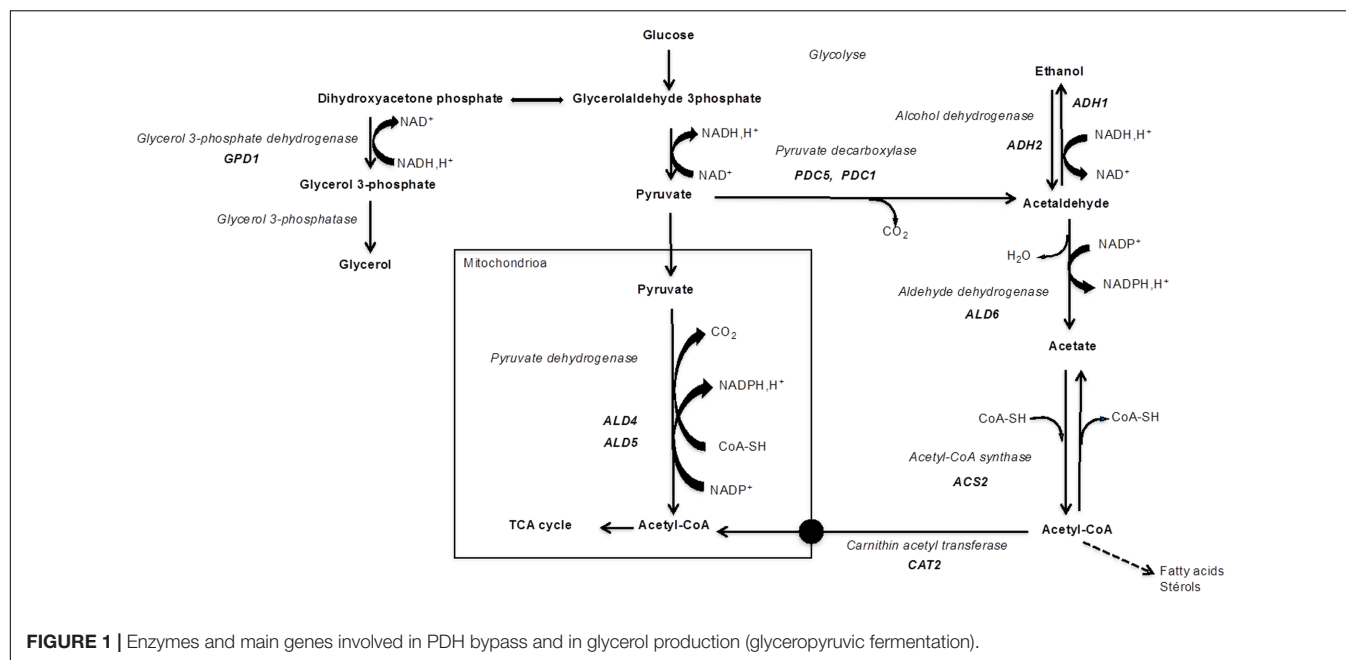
Glucose

Glycolyse

Ethanol

Dihydroxyacetone phosphate

Glycerolaldehyde 3phosphate

ADH1

Alcohol dehydrogenase

$NAD^+$

Glycerol 3-phosphate dehydrogenase

GPD1

$NADH,H^+$

$NADH,H^+$

ADH2

$NADH,H^+$

Pyruvate decarboxylase

Glycerol 3-phosphate

$NAD^+$

PDC5, PDC1

$NAD^+$

Pyruvate

Acetaldehyde

Glycerol 3-phosphatase

$CO_2$

$H_2O$

$NADP^+$

Glycerol

Mitochondrioa

Pyruvate

$NADPH,H^+$

Aldehyde dehydrogenase

ALD6

$CO_2$

Acetate

Pyruvate dehydrogenase

$NADPH,H^+$

CoA-SH

CoA-SH

ALD4

ALD5

CoA-SH

Acetyl-CoA synthase

ACS2

$NADP^+$

TCA cycle

Acetyl-CoA

Acetyl-CoA

Carnithin acetyl transferase

CAT2

Fatty acids
Stérols

FIGURE 1 | Enzymes and main genes involved in PDH bypass and in glycerol production (glyceropyruvic fermentation).